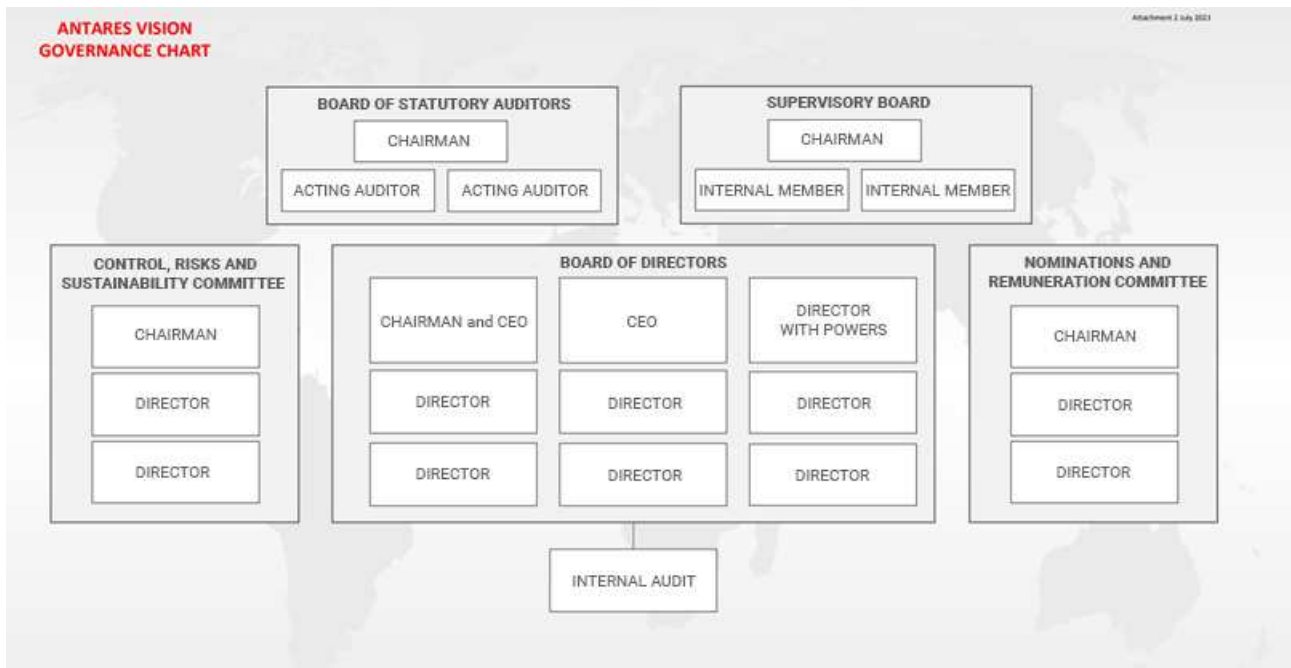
ANTARES VISION
GOVERNANCE CHART

Attachment 1 July 2021

BOARD OF STATUTORY AUDITORS

CHAIRMAN

ACTING AUDITOR

ACTING AUDITOR

SUPERVISORY BOARD

CHAIRMAN

INTERNAL MEMBER

INTERNAL MEMBER

CONTROL, RISKS AND SUSTAINABILITY COMMITTEE

CHAIRMAN

DIRECTOR

DIRECTOR

BOARD OF DIRECTORS

CHAIRMAN and CEO

CEO

DIRECTOR WITH POWERS

DIRECTOR

DIRECTOR

DIRECTOR

DIRECTOR

DIRECTOR

DIRECTOR

NOMINATIONS AND REMUNERATION COMMITTEE

CHAIRMAN

DIRECTOR

DIRECTOR

INTERNAL AUDIT